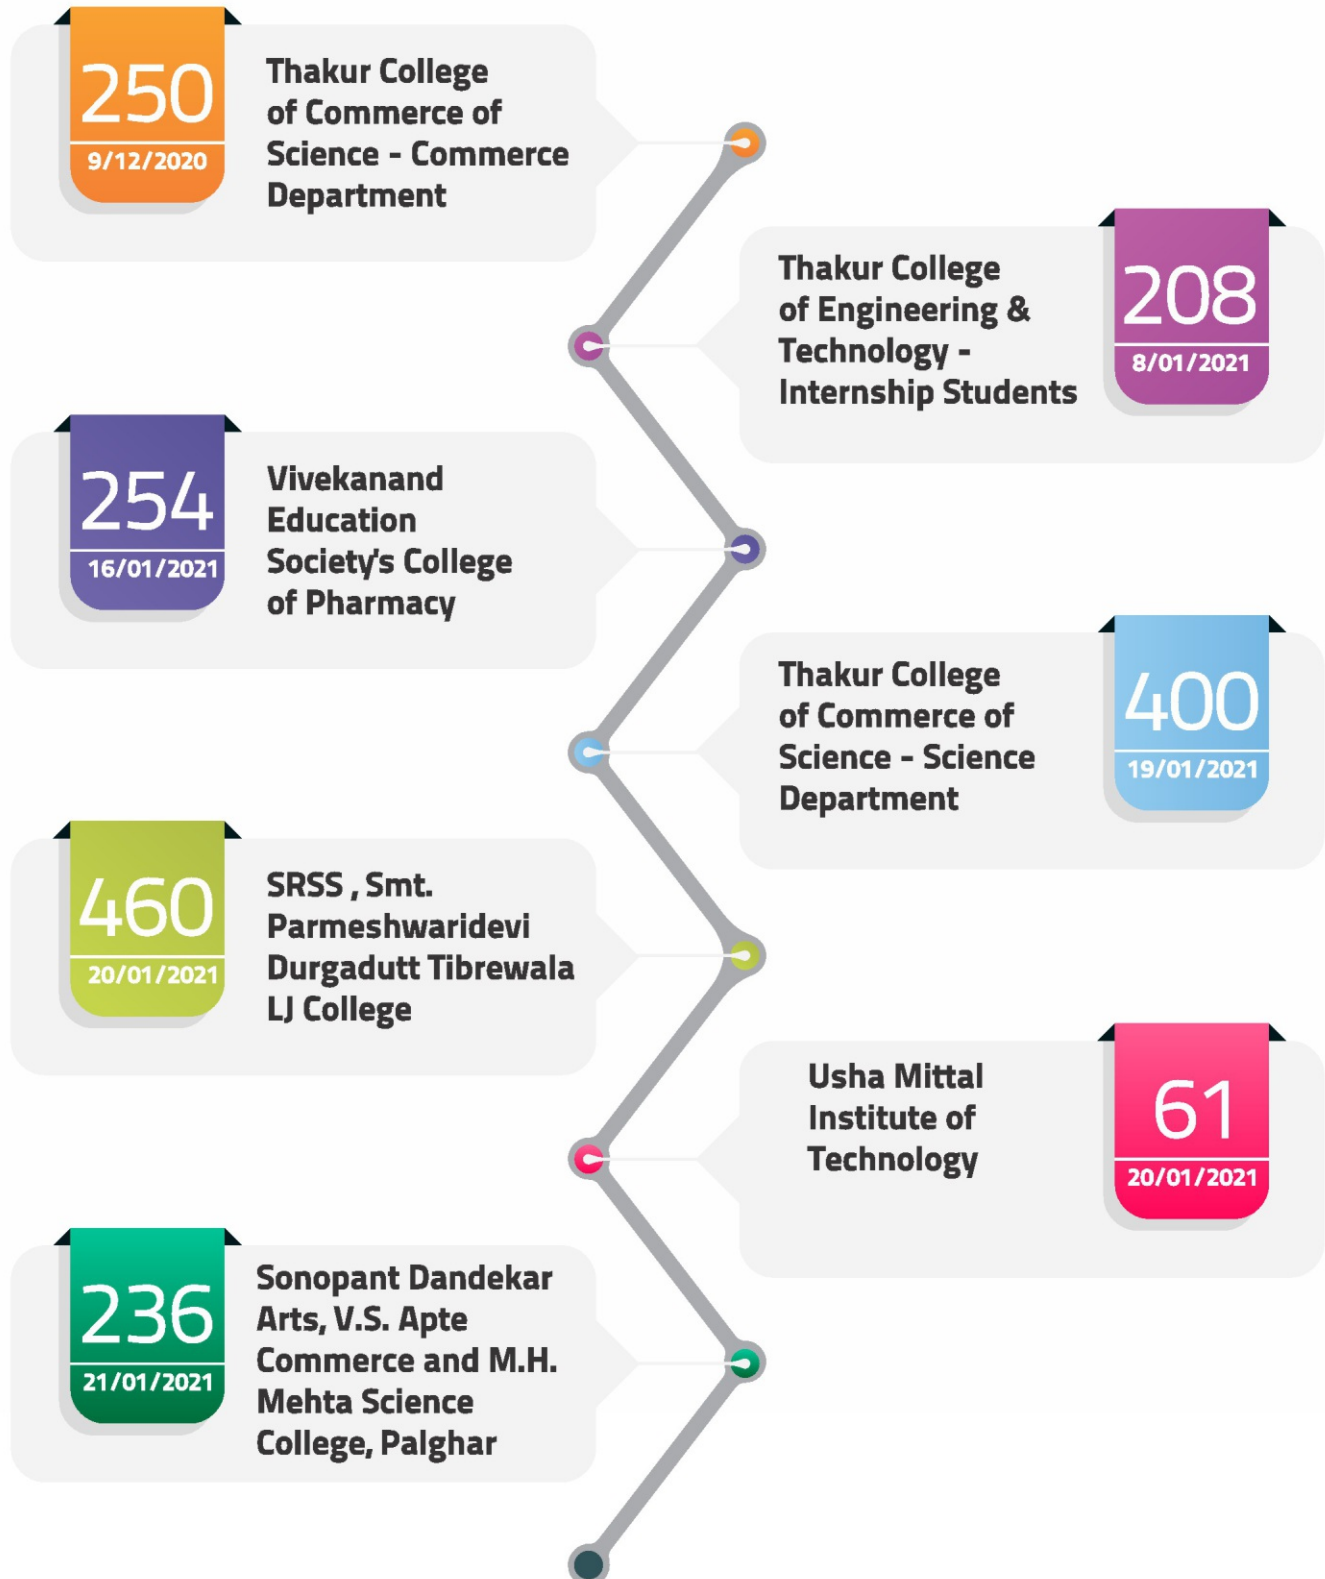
250
9/12/2020
Thakur College of Commerce of Science - Commerce Department

Thakur College of Engineering & Technology - Internship Students
208
8/01/2021

254
16/01/2021
Vivekanand Education Society's College of Pharmacy

Thakur College of Commerce of Science - Science Department
400
19/01/2021

460
20/01/2021
SRSS , Smt. Parmeshwaridevi Durgadutt Tibrewala LJ College

Usha Mittal Institute of Technology
61
20/01/2021

236
21/01/2021
Sonopant Dandekar Arts, V.S. Apte Commerce and M.H. Mehta Science College, Palghar